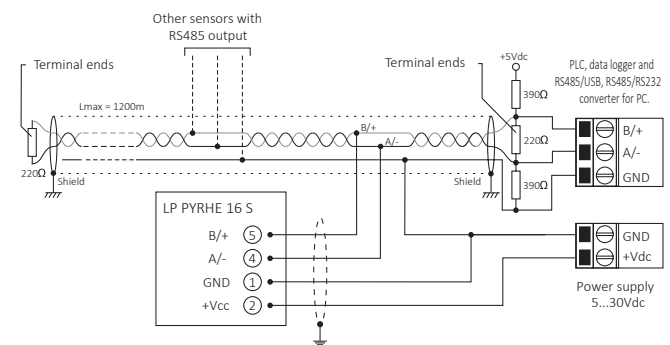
Other sensors with RS485 output

Terminal ends

Lmax = 1200m

220Ω

Shield

B/+

A/-

Terminal ends

+5Vdc

390Ω

220Ω

390Ω

Shield

PLC, data logger and RS485/USB, RS485/RS232 converter for PC.

B/+

A/-

GND

LP PYRHE 16 S

B/+ (5)

A/- (4)

GND (1)

+Vcc (2)

GND

+Vdc

Power supply 5...30Vdc